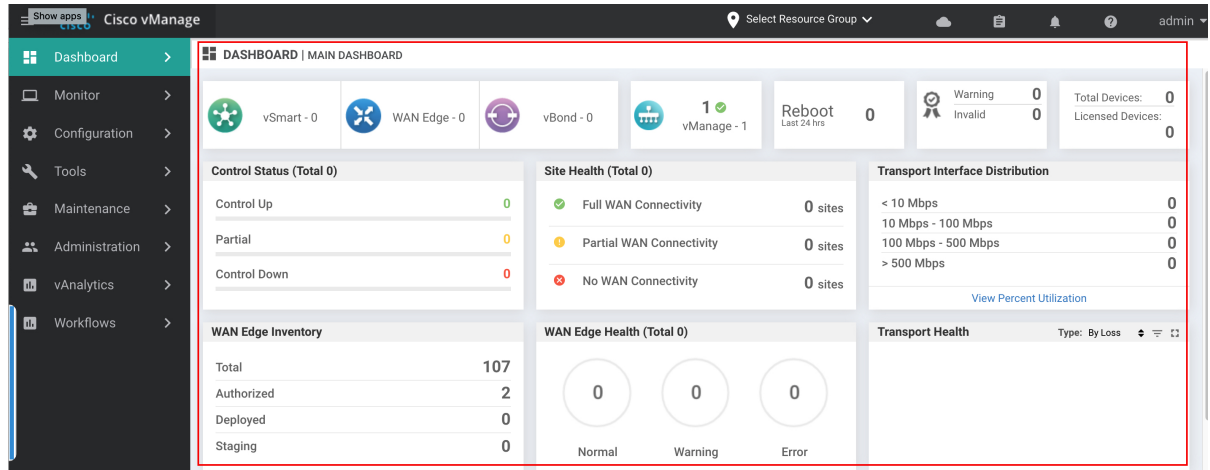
Show apps cisco Cisco vManage

Select Resource Group

admin

Dashboard
Monitor
Configuration
Tools
Maintenance
Administration
vAnalytics
Workflows

DASHBOARD | MAIN DASHBOARD

vSmart - 0
WAN Edge - 0
vBond - 0
1
vManage - 1
Reboot
Last 24 hrs
0
Warning 0
Invalid 0
Total Devices: 0
Licensed Devices: 0

Control Status (Total 0)
Control Up 0
Partial 0
Control Down 0

Site Health (Total 0)
Full WAN Connectivity 0 sites
Partial WAN Connectivity 0 sites
No WAN Connectivity 0 sites

Transport Interface Distribution
< 10 Mbps 0
10 Mbps - 100 Mbps 0
100 Mbps - 500 Mbps 0
> 500 Mbps 0
View Percent Utilization

WAN Edge Inventory
| Total | 107 |
|---|---|
| Authorized | 2 |
| Deployed | 0 |
| Staging | 0 |

WAN Edge Health (Total 0)
0 Normal
0 Warning
0 Error

Transport Health
Type: By Loss